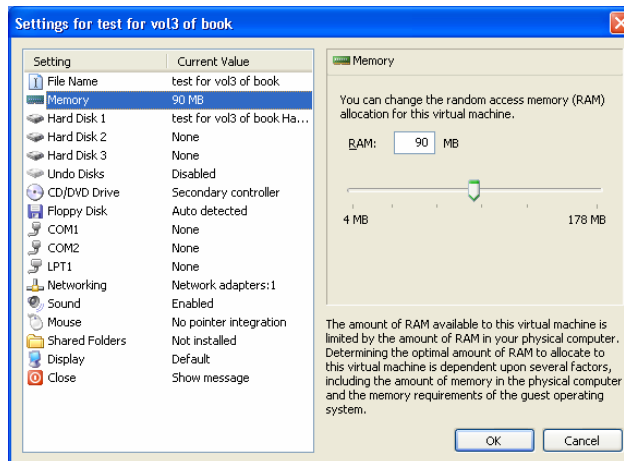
Settings for test for vol3 of book

| Setting | Current Value |
|---|---|
| File Name | test for vol3 of book |
| Memory | 90 MB |
| Hard Disk 1 | test for vol3 of book Ha... |
| Hard Disk 2 | None |
| Hard Disk 3 | None |
| Undo Disks | Disabled |
| CD/DVD Drive | Secondary controller |
| Floppy Disk | Auto detected |
| COM1 | None |
| COM2 | None |
| LPT1 | None |
| Networking | Network adapters:1 |
| Sound | Enabled |
| Mouse | No pointer integration |
| Shared Folders | Not installed |
| Display | Default |
| Close | Show message |

Memory

You can change the random access memory (RAM) allocation for this virtual machine.

RAM: 90 MB

4 MB

178 MB

The amount of RAM available to this virtual machine is limited by the amount of RAM in your physical computer. Determining the optimal amount of RAM to allocate to this virtual machine is dependent upon several factors, including the amount of memory in the physical computer and the memory requirements of the guest operating system.

OK

Cancel